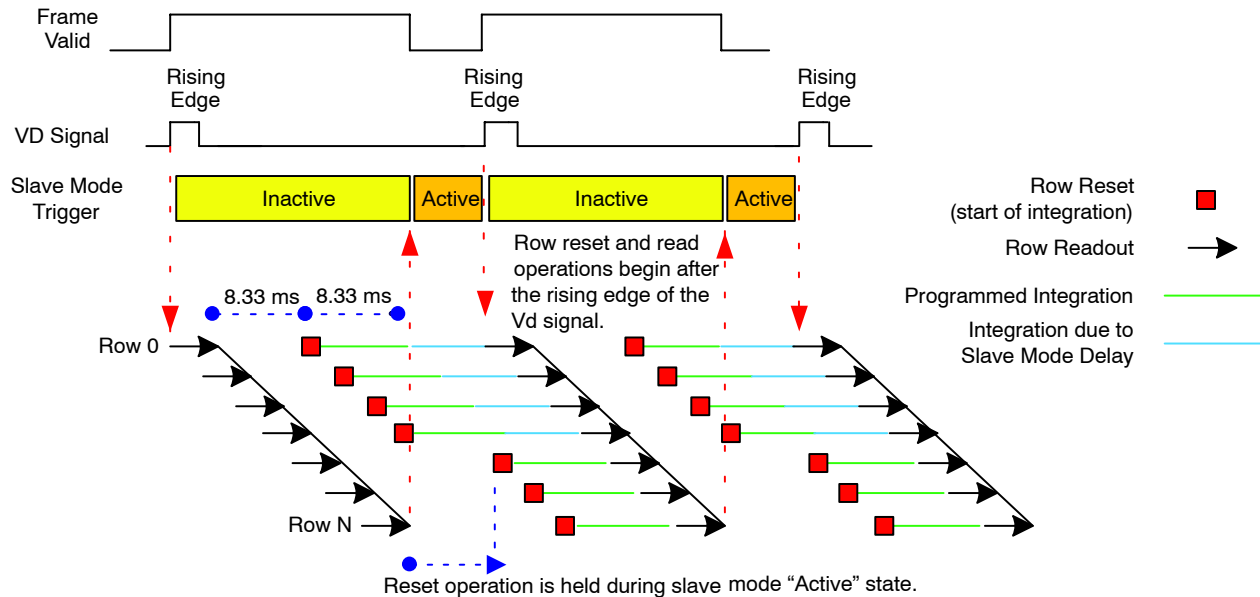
Frame Valid

Rising Edge

Rising Edge

Rising Edge

VD Signal

Slave Mode Trigger

Inactive

Active

Inactive

Active

Row Reset (start of integration)

Row Readout

Programmed Integration

Integration due to Slave Mode Delay

Row reset and read operations begin after the rising edge of the Vd signal.

8.33 ms

8.33 ms

Row 0

Row N

Reset operation is held during slave mode “Active” state.